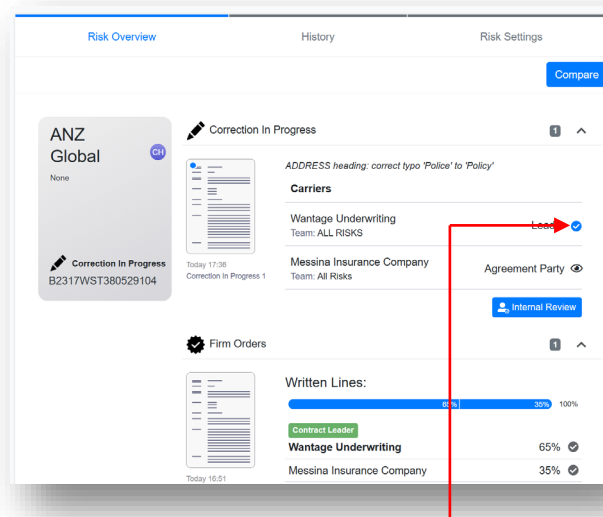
Risk Overview

History

Risk Settings

Compare

ANZ Global

CH

None

Correction In Progress

B2317WST380529104

Correction In Progress

1

ADDRESS heading: correct typo 'Police' to 'Policy'

Carriers

Wantage Underwriting

Team: ALL RISKS

Lead

Messina Insurance Company

Team: All Risks

Agreement Party

Today 17:36

Correction In Progress 1

Internal Review

Firm Orders

1

Written Lines:

65%

35%

100%

Contract Leader

Wantage Underwriting

65%

Messina Insurance Company

35%

Today 16:51